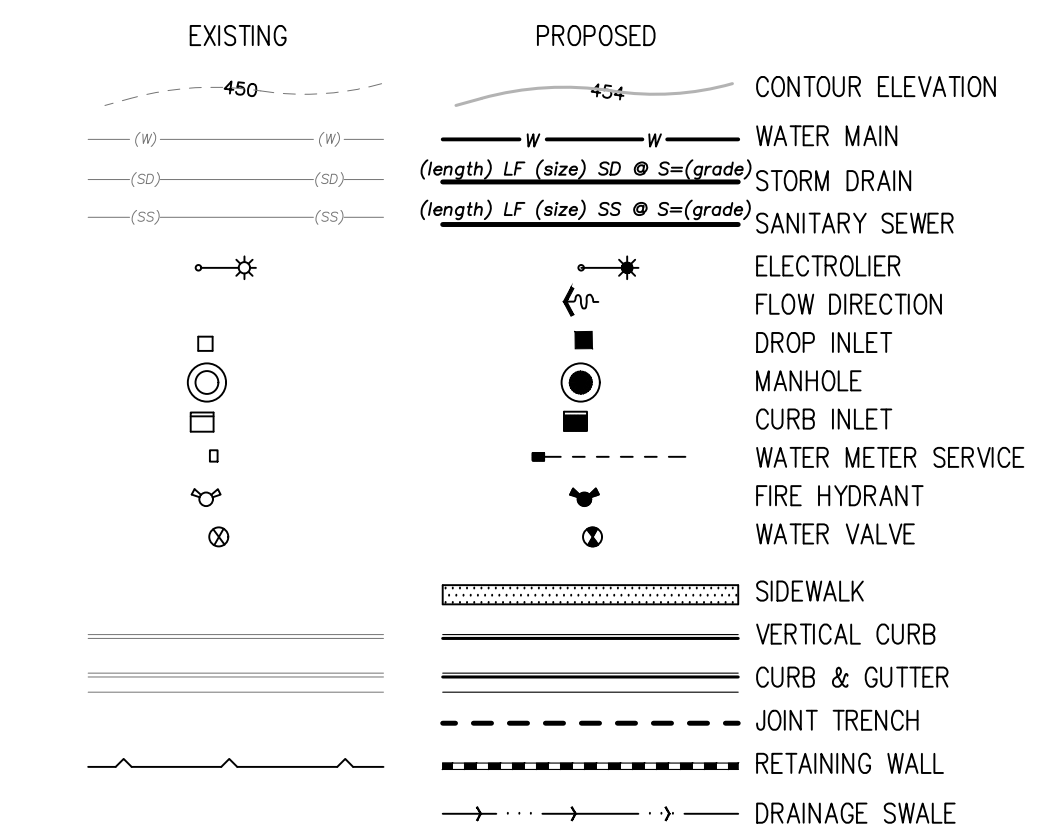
| EXISTING | PROPOSED | |
|---|---|---|
| 450 | 454 | CONTOUR ELEVATION |
| (W) (W) | W W | WATER MAIN |
| (SD) (SD) | (length) LF (size) SD @ S=(grade) | STORM DRAIN |
| (SS) (SS) | (length) LF (size) SS @ S=(grade) | SANITARY SEWER |
| | | ELECTROLIER |
| | | FLOW DIRECTION |
| | | DROP INLET |
| | | MANHOLE |
| | | CURB INLET |
| | | WATER METER SERVICE |
| | | FIRE HYDRANT |
| | | WATER VALVE |
| | | SIDEWALK |
| | | VERTICAL CURB |
| | | CURB & GUTTER |
| | | JOINT TRENCH |
| | | RETAINING WALL |
| | | DRAINAGE SWALE |